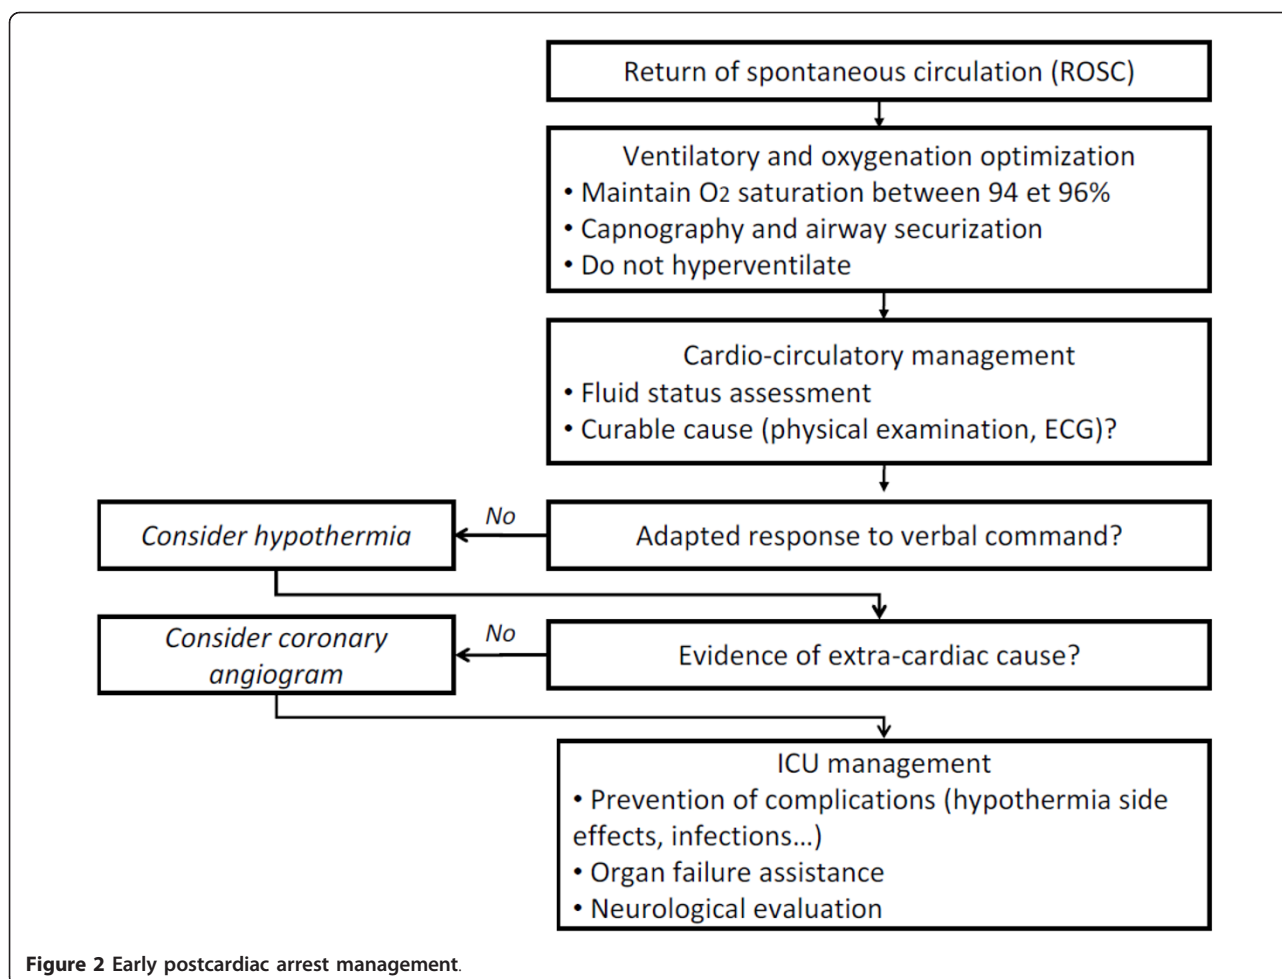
Return of spontaneous circulation (ROSC)

Ventilatory and oxygenation optimization
• Maintain $O_2$ saturation between 94 et 96%
• Capnography and airway securization
• Do not hyperventilate

Cardio-circulatory management
• Fluid status assessment
• Curable cause (physical examination, ECG)?

Adapted response to verbal command?

No

Consider hypothermia

Evidence of extra-cardiac cause?

No

Consider coronary angiogram

ICU management
• Prevention of complications (hypothermia side effects, infections...)
• Organ failure assistance
• Neurological evaluation

Figure 2 Early postcardiac arrest management.